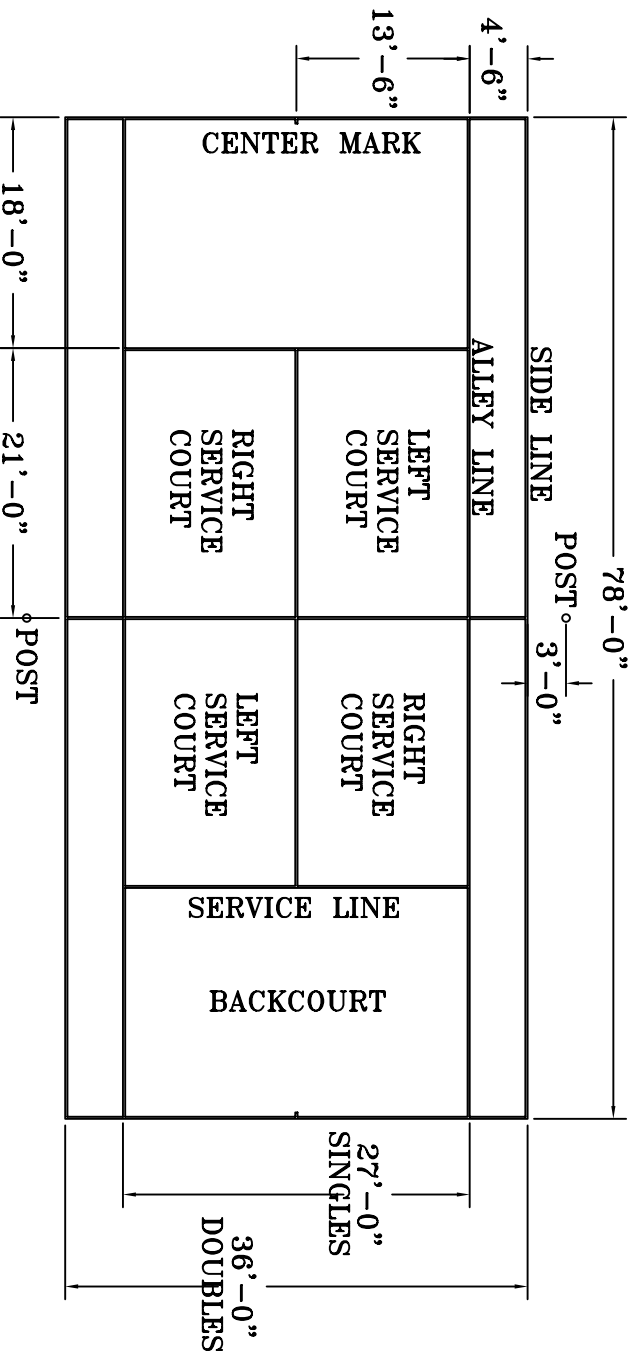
13'-6"
4'-6"
CENTER MARK
18'-0"
ALLEY LINE
SIDE LINE
LEFT SERVICE COURT
RIGHT SERVICE COURT
21'-0"
POST
78'-0"
POST
3'-0"
RIGHT SERVICE COURT
LEFT SERVICE COURT
SERVICE LINE
BACKCOURT
27'-0"
SINGLES
36'-0"
DOUBLES